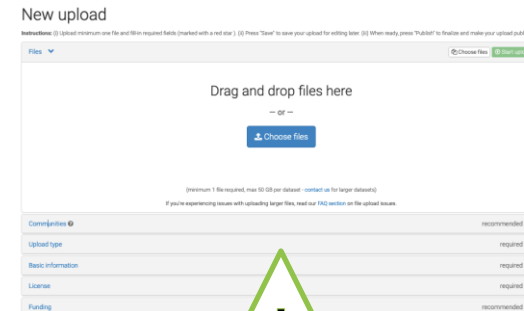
New upload

Instructions: (i) Upload minimum one file and fill-in required fields (marked with a red star). (ii) Press "Save" to save your upload for editing later. (iii) When ready, press "Publish" to finalize and make your upload publ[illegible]

Files

Choose files

Start up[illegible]

Drag and drop files here

– or –

Choose files

(minimum 1 file required, max 50 GB per dataset - contact us for larger datasets)

If you're experiencing issues with uploading larger files, read our FAQ section on file upload issues.

Communities

recommended

Upload type

required

Basic information

required

License

required

Funding

recommended